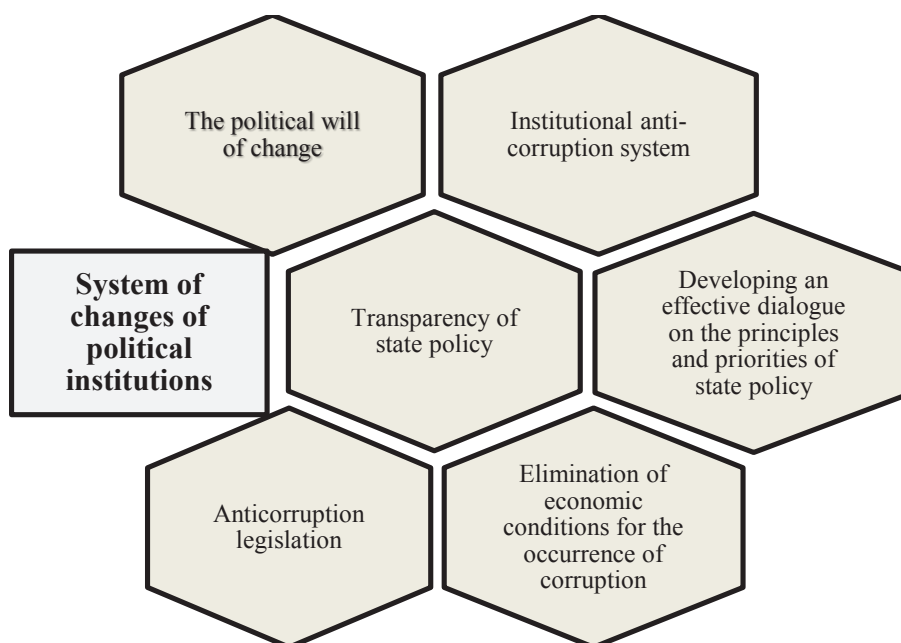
The political will of change

Institutional anti-corruption system

System of changes of political institutions

Transparency of state policy

Developing an effective dialogue on the principles and priorities of state policy

Anticorruption legislation

Elimination of economic conditions for the occurrence of corruption